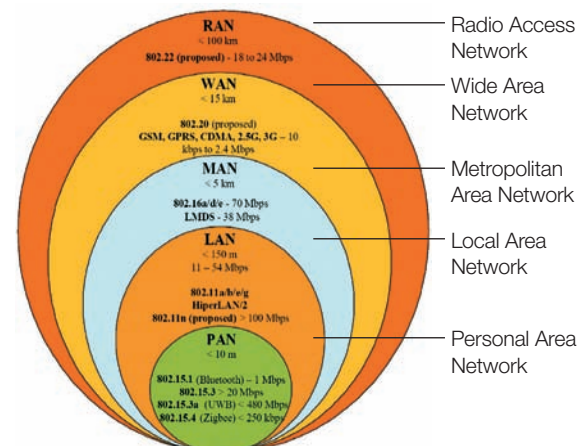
RAN
< 100 km
802.22 (proposed) - 18 to 24 Mbps

WAN
< 15 km
802.20 (proposed)
GSM, GPRS, CDMA, 2.5G, 3G – 10 kbps to 2.4 Mbps

MAN
< 5 km
802.16a/d/e - 70 Mbps
LMDS - 38 Mbps

LAN
< 150 m
11 – 54 Mbps
802.11a/b/e/g
HiperLAN/2
802.11n (proposed) > 100 Mbps

PAN
< 10 m
802.15.1 (Bluetooth) – 1 Mbps
802.15.3 > 20 Mbps
802.15.3a (UWB) < 480 Mbps
802.15.4 (Zigbee) < 250 kbps

Radio Access Network

Wide Area Network

Metropolitan Area Network

Local Area Network

Personal Area Network